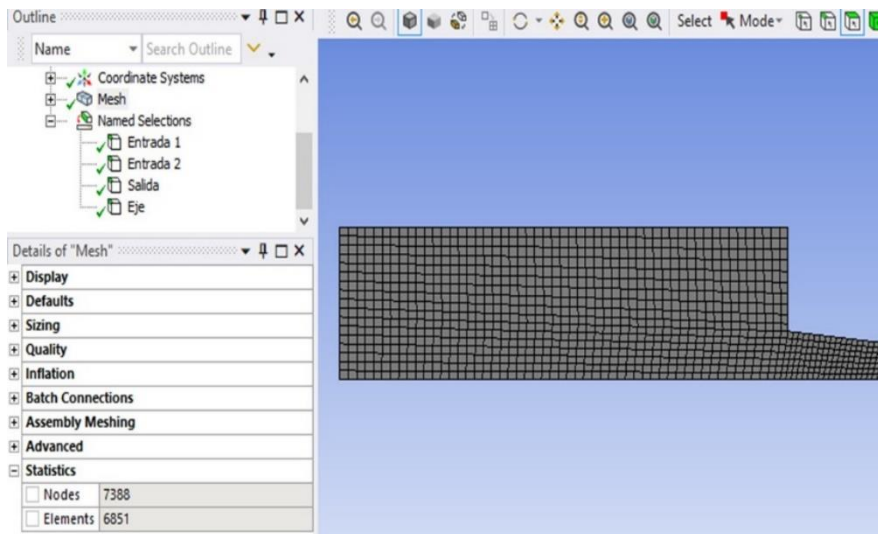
Outline

Name

Search Outline

Coordinate Systems

Mesh

Named Selections

Entrada 1

Entrada 2

Salida

Eje

Details of "Mesh"

Display

Defaults

Sizing

Quality

Inflation

Batch Connections

Assembly Meshing

Advanced

Statistics

| Nodes | 7388 |
|---|---|
| Elements | 6851 |

Select

Mode